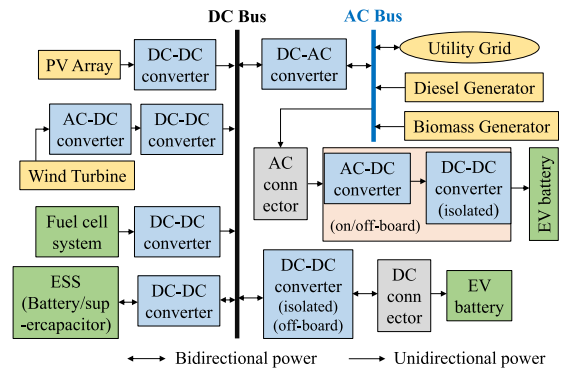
DC Bus

AC Bus

PV Array

DC-DC converter

DC-AC converter

Utility Grid

Diesel Generator

AC-DC converter

DC-DC converter

Biomass Generator

Wind Turbine

AC connector

AC-DC converter

DC-DC converter (isolated)

EV battery

(on/off-board)

Fuel cell system

DC-DC converter

ESS (Battery/supercapacitor)

DC-DC converter

DC-DC converter (isolated) (off-board)

DC connector

EV battery

Bidirectional power

Unidirectional power